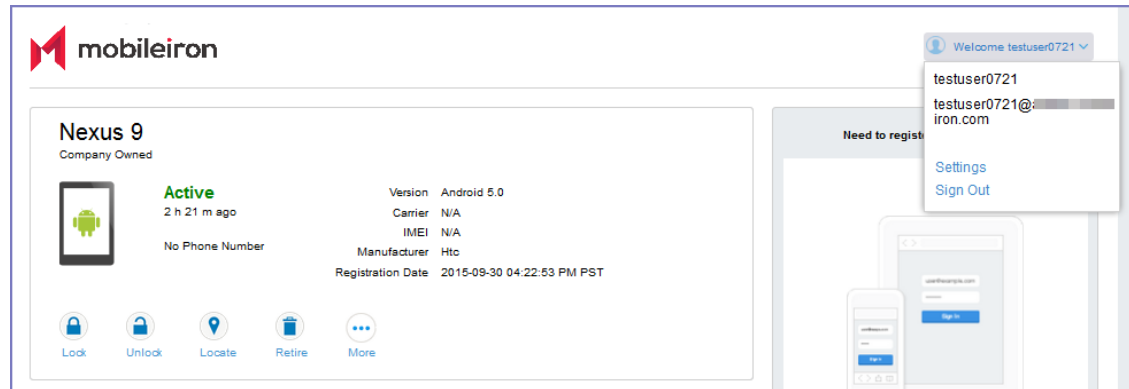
mobileiron

Welcome testuser0721

testuser0721

testuser0721@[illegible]iron.com

Settings

Sign Out

Nexus 9

Company Owned

Active

2 h 21 m ago

No Phone Number

Version Android 5.0

Carrier N/A

IMEI N/A

Manufacturer Htc

Registration Date 2015-09-30 04:22:53 PM PST

Lock Unlock Locate Retire More

Need to regist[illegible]

user@example.com

Sign In

user@example.com

Sign In